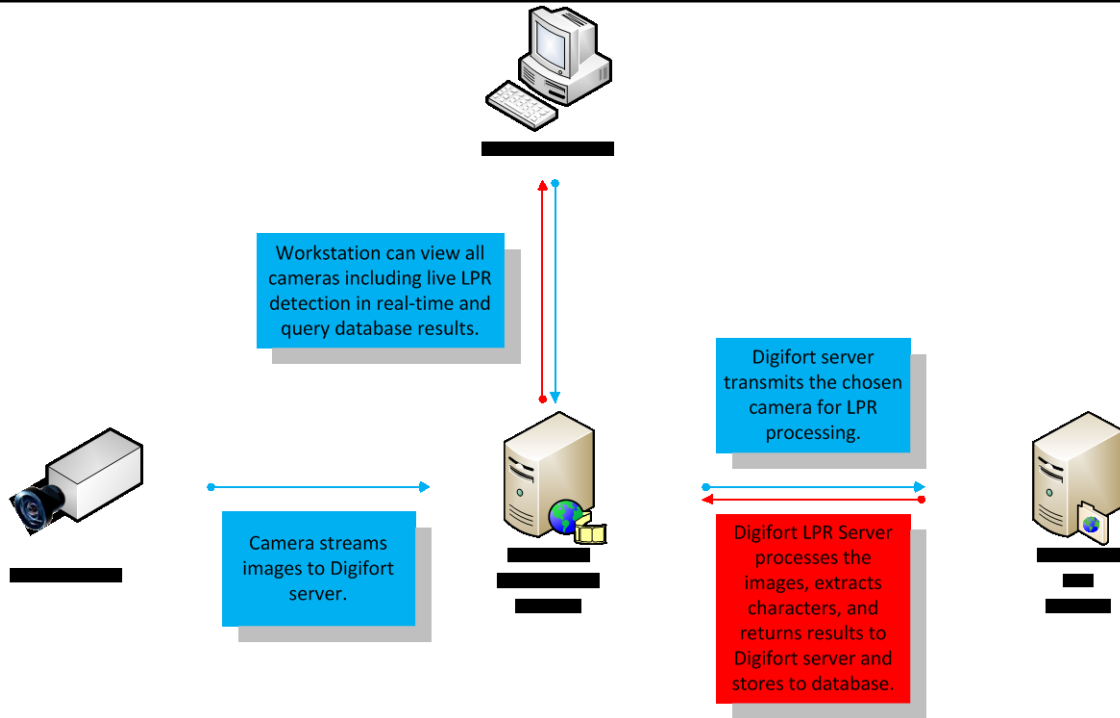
Workstation can view all cameras including live LPR detection in real-time and query database results.

Digifort server transmits the chosen camera for LPR processing.

Camera streams images to Digifort server.

Digifort LPR Server processes the images, extracts characters, and returns results to Digifort server and stores to database.